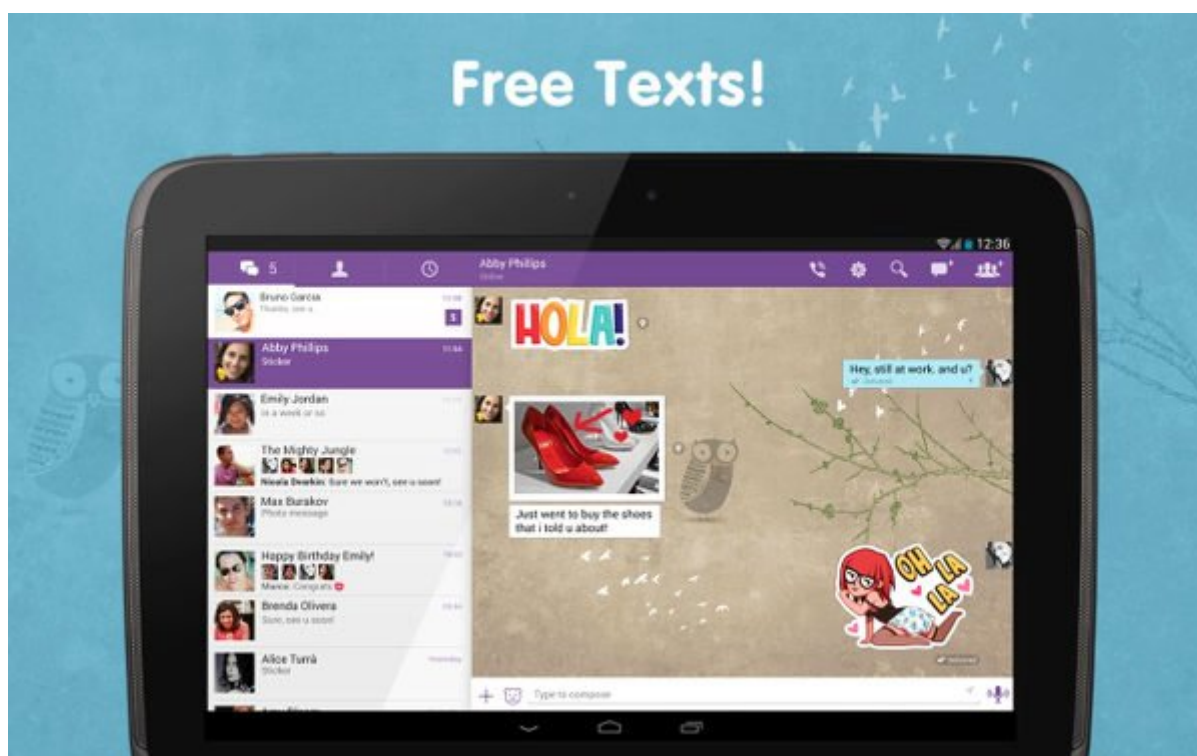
Free Texts!

12:36

5

Abby Phillips
Online

Bruno Garcia
Thanks, see u
5

Abby Phillips
Sticker

Emily Jordan
in a week or so

The Mighty Jungle
Nicola Dworkin: Sure we won't, see u soon!

Max Burakov
Photo message

Happy Birthday Emily!
Marcia: Congrats

Brenda Olivera
Sure, see u soon!

Alice Turrà
Sticker

HOLA!

Hey, still at work, and u?

Just went to buy the shoes that i told u about!

OH LA LA

Type to compose